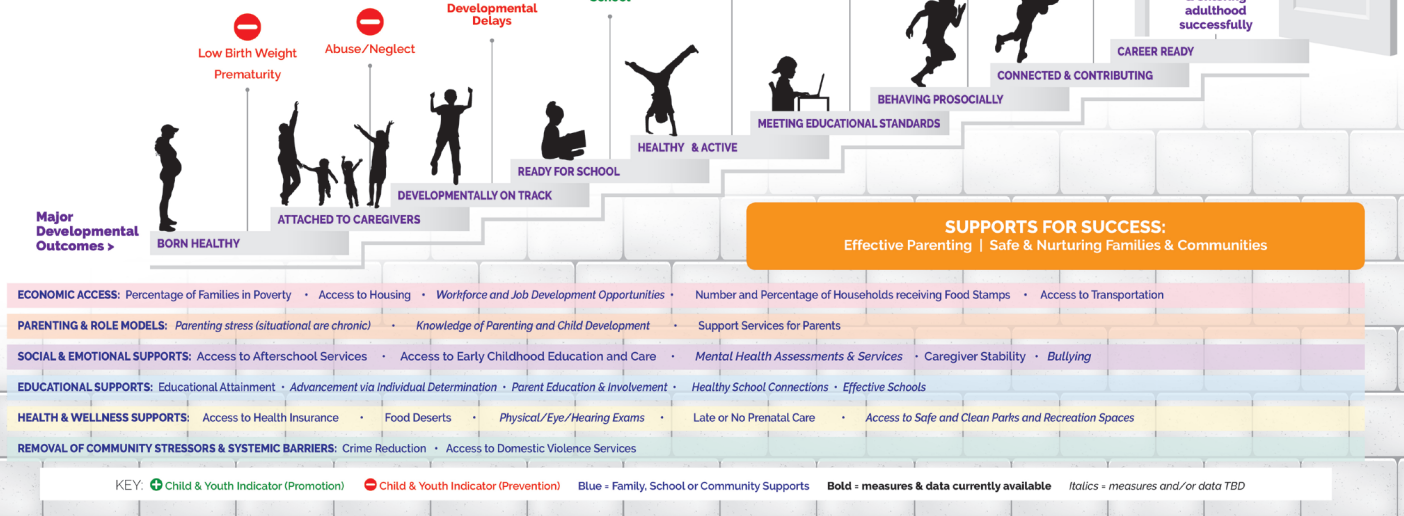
Low Birth Weight
Prematurity

Abuse/Neglect

Developmental Delays

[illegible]

adulthood successfully

Major Developmental Outcomes >

BORN HEALTHY

ATTACHED TO CAREGIVERS

DEVELOPMENTALLY ON TRACK

READY FOR SCHOOL

HEALTHY & ACTIVE

MEETING EDUCATIONAL STANDARDS

BEHAVING PROSOCIALLY

CONNECTED & CONTRIBUTING

CAREER READY

SUPPORTS FOR SUCCESS:
Effective Parenting | Safe & Nurturing Families & Communities

ECONOMIC ACCESS: Percentage of Families in Poverty • Access to Housing • Workforce and Job Development Opportunities • Number and Percentage of Households receiving Food Stamps • Access to Transportation

PARENTING & ROLE MODELS: Parenting stress (situational are chronic) • Knowledge of Parenting and Child Development • Support Services for Parents

SOCIAL & EMOTIONAL SUPPORTS: Access to Afterschool Services • Access to Early Childhood Education and Care • Mental Health Assessments & Services • Caregiver Stability • Bullying

EDUCATIONAL SUPPORTS: Educational Attainment • Advancement via Individual Determination • Parent Education & Involvement • Healthy School Connections • Effective Schools

HEALTH & WELLNESS SUPPORTS: Access to Health Insurance • Food Deserts • Physical/Eye/Hearing Exams • Late or No Prenatal Care • Access to Safe and Clean Parks and Recreation Spaces

REMOVAL OF COMMUNITY STRESSORS & SYSTEMIC BARRIERS: Crime Reduction • Access to Domestic Violence Services

KEY: Child & Youth Indicator (Promotion) Child & Youth Indicator (Prevention) Blue = Family, School or Community Supports Bold = measures & data currently available Italics = measures and/or data TBD